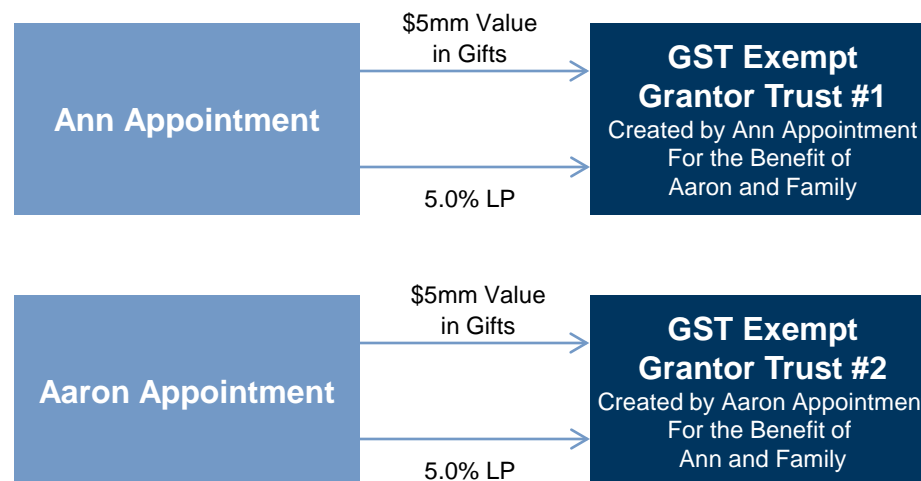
Ann Appointment

\$5mm Value in Gifts

5.0% LP

GST Exempt Grantor Trust #1
Created by Ann Appointment
For the Benefit of
Aaron and Family

Aaron Appointment

\$5mm Value in Gifts

5.0% LP

GST Exempt Grantor Trust #2
Created by Aaron Appointmen
For the Benefit of
Ann and Family